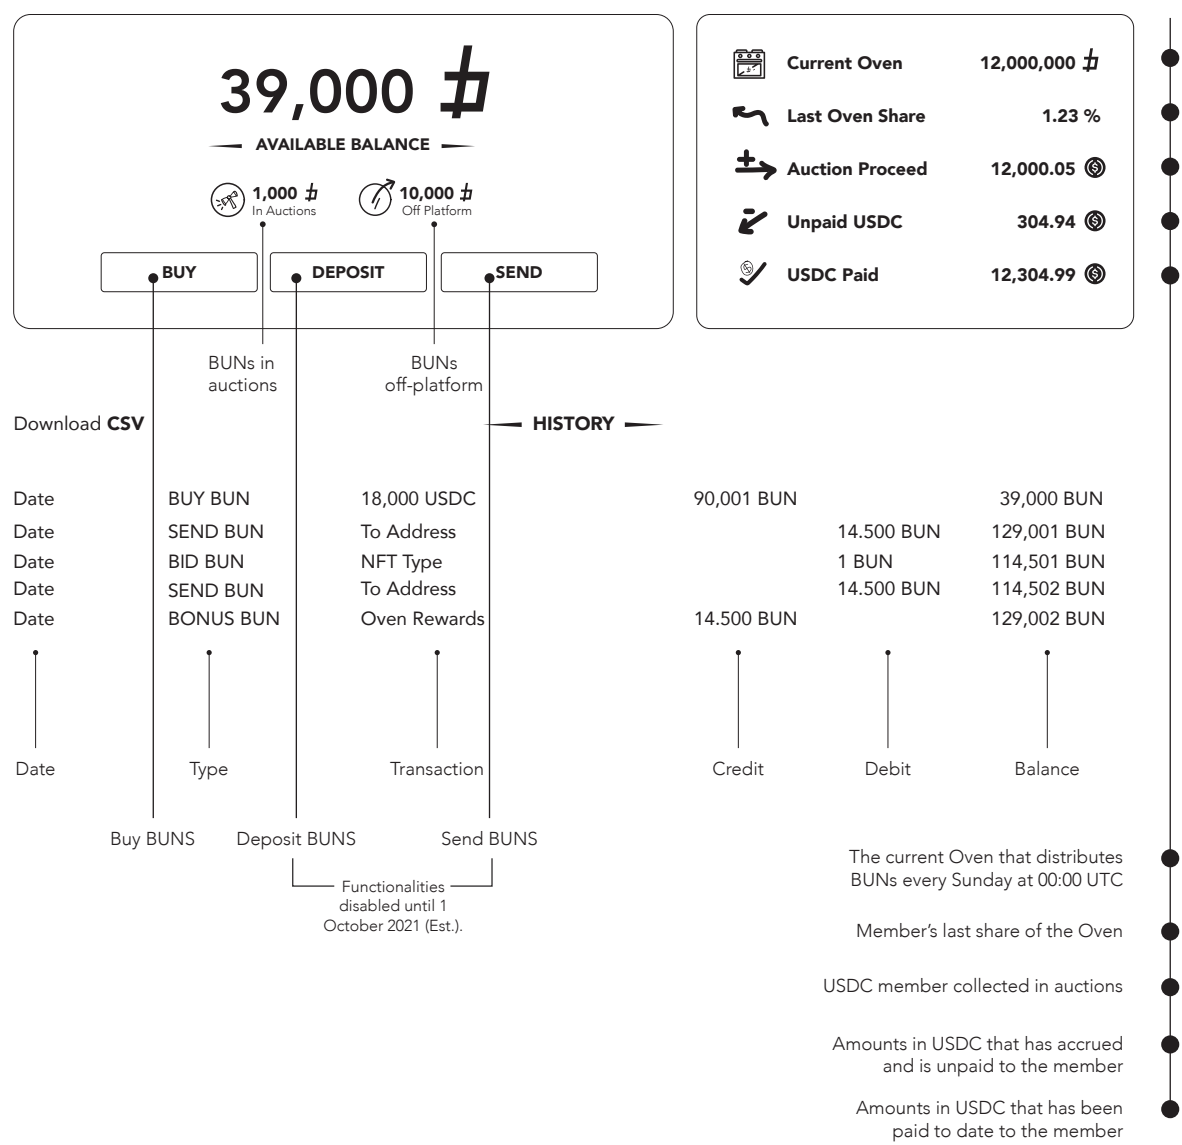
39,000 ⴹ

AVAILABLE BALANCE

1,000 ⴹ
In Auctions

10,000 ⴹ
Off Platform

BUY

DEPOSIT

SEND

Current Oven 12,000,000 ⴹ

Last Oven Share 1.23 %

Auction Proceed 12,000.05

Unpaid USDC 304.94

USDC Paid 12,304.99

BUNs in auctions

BUNs off-platform

Download CSV

HISTORY

| Date | BUY BUN | 18,000 USDC | 90,001 BUN | | 39,000 BUN |
|---|---|---|---|---|---|
| Date | SEND BUN | To Address | | 14.500 BUN | 129,001 BUN |
| Date | BID BUN | NFT Type | | 1 BUN | 114,501 BUN |
| Date | SEND BUN | To Address | | 14.500 BUN | 114,502 BUN |
| Date | BONUS BUN | Oven Rewards | 14.500 BUN | | 129,002 BUN |
| Date | Type | Transaction | Credit | Debit | Balance |

Buy BUNS

Deposit BUNS

Send BUNS

Functionalities disabled until 1 October 2021 (Est.).

The current Oven that distributes BUNs every Sunday at 00:00 UTC

Member's last share of the Oven

USDC member collected in auctions

Amounts in USDC that has accrued and is unpaid to the member

Amounts in USDC that has been paid to date to the member